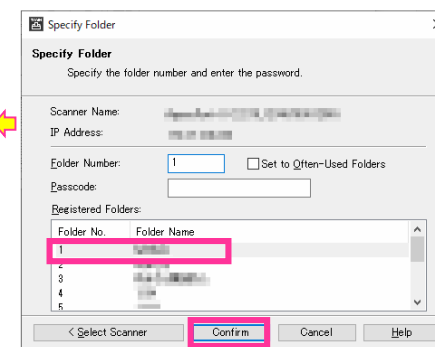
Specify Folder

Specify Folder
Specify the folder number and enter the password.

Scanner Name: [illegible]
IP Address: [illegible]

Folder Number: 1
Set to Often-Used Folders
Passcode:
Registered Folders:

| Folder No. | Folder Name |
|---|---|
| 1 | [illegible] |
| 2 | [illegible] |
| 3 | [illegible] |
| 4 | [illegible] |
| 5 | |

< Select Scanner
Confirm
Cancel
Help